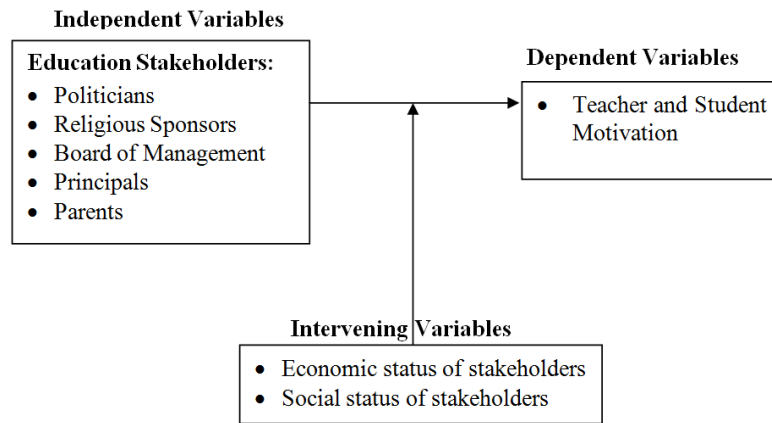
Independent Variables

Education Stakeholders:
- Politicians
- Religious Sponsors
- Board of Management
- Principals
- Parents

Dependent Variables

- Teacher and Student Motivation

Intervening Variables

- Economic status of stakeholders
- Social status of stakeholders